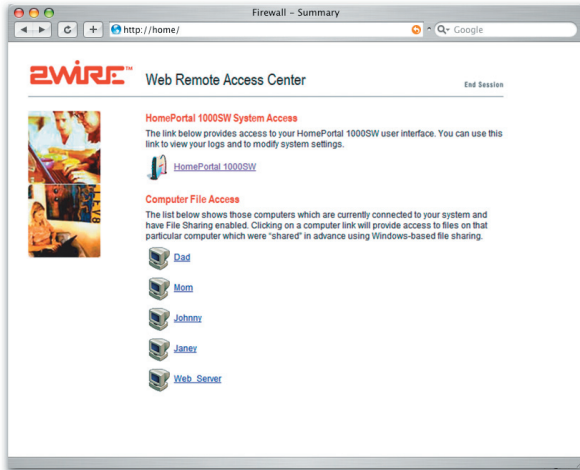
Firewall – Summary

http://home/

Google

2WIRE™ Web Remote Access Center

End Session

HomePortal 1000SW System Access

The link below provides access to your HomePortal 1000SW user interface. You can use this link to view your logs and to modify system settings.

HomePortal 1000SW

Computer File Access

The list below shows those computers which are currently connected to your system and have File Sharing enabled. Clicking on a computer link will provide access to files on that particular computer which were "shared" in advance using Windows-based file sharing.

Dad

Mom

Johnny

Janey

Web_Server